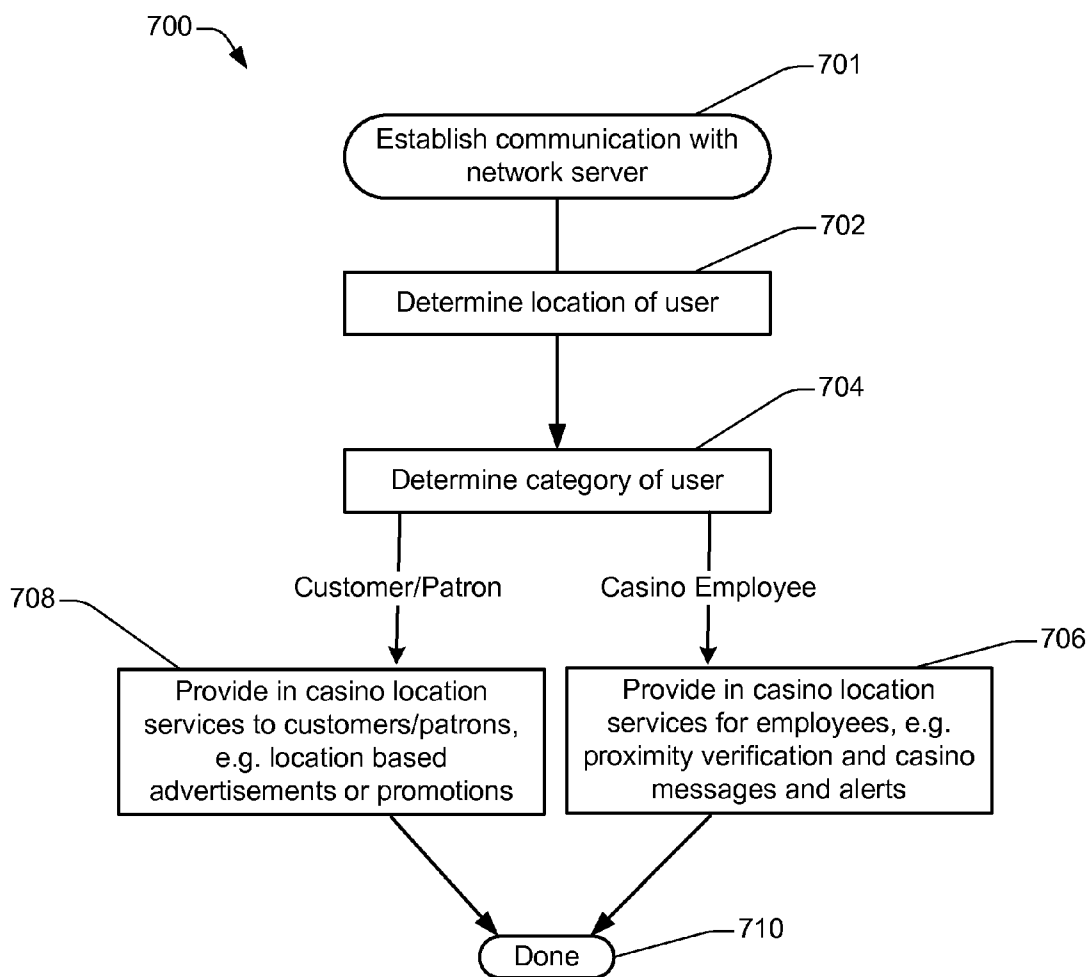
700

701

Establish communication with network server

702

Determine location of user

704

Determine category of user

Customer/Patron

Casino Employee

708

Provide in casino location services to customers/patrons, e.g. location based advertisements or promotions

706

Provide in casino location services for employees, e.g. proximity verification and casino messages and alerts

710

Done